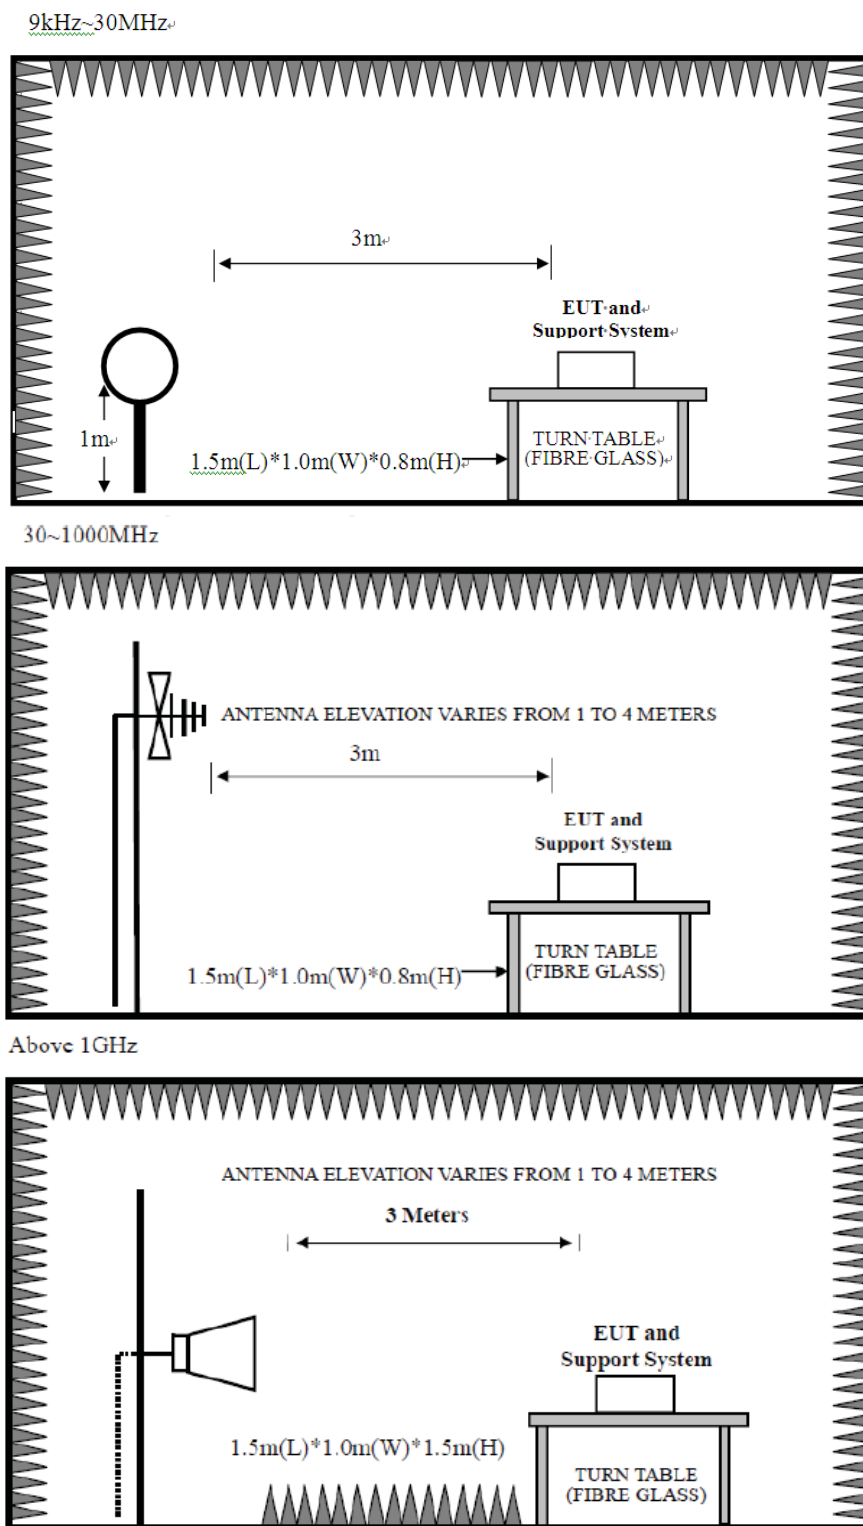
9kHz~30MHz

3m

EUT and
Support System

1m

1.5m(L)*1.0m(W)*0.8m(H)

TURN TABLE
(FIBRE GLASS)

30~1000MHz

ANTENNA ELEVATION VARIES FROM 1 TO 4 METERS

3m

EUT and
Support System

1.5m(L)*1.0m(W)*0.8m(H)

TURN TABLE
(FIBRE GLASS)

Above 1GHz

ANTENNA ELEVATION VARIES FROM 1 TO 4 METERS

3 Meters

EUT and
Support System

1.5m(L)*1.0m(W)*1.5m(H)

TURN TABLE
(FIBRE GLASS)